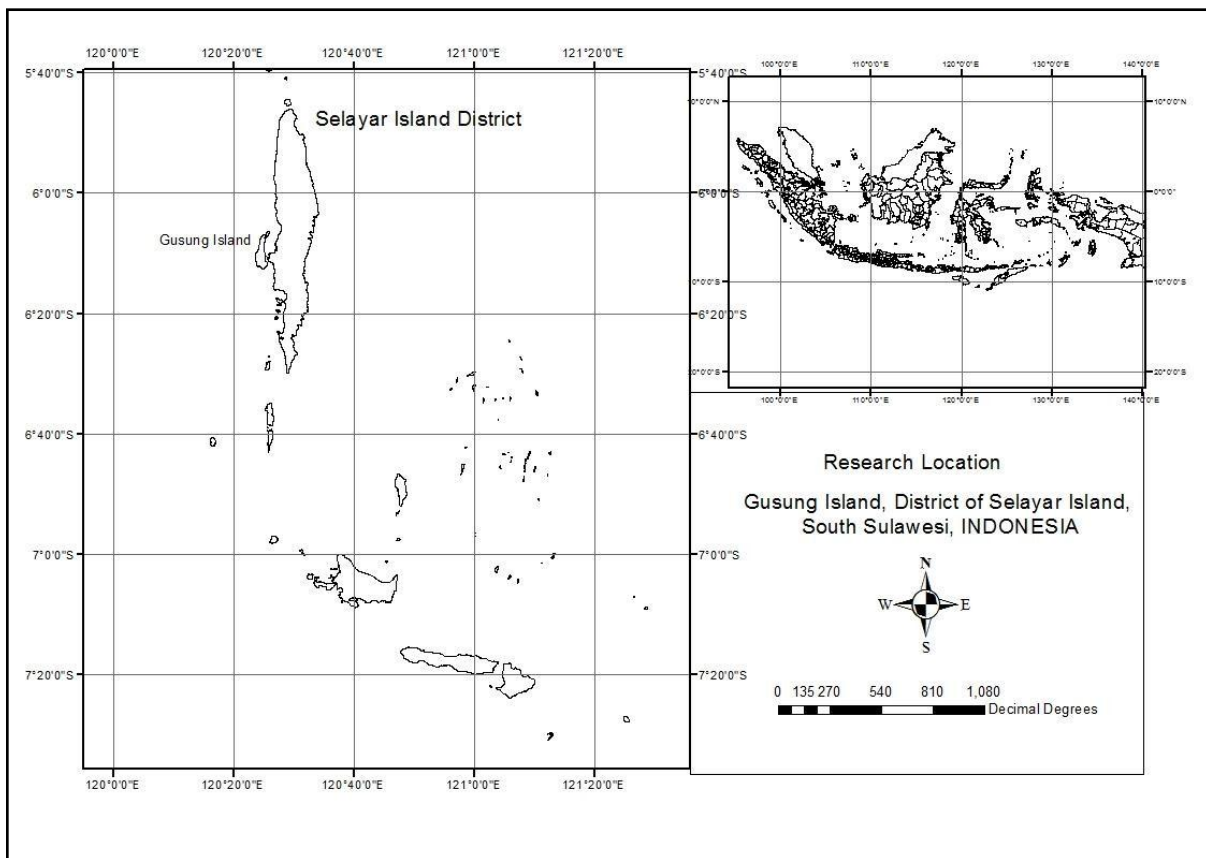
120°0'0"E 120°20'0"E 120°40'0"E 121°0'0"E 121°20'0"E

5°40'0"S
6°0'0"S
6°20'0"S
6°40'0"S
7°0'0"S
7°20'0"S

Selayar Island District

Gusung Island

5°40'0"S
6°0'0"S
6°20'0"S
6°40'0"S
7°0'0"S
7°20'0"S

120°0'0"E 120°20'0"E 120°40'0"E 121°0'0"E 121°20'0"E

100°0'0"E 110°0'0"E 120°0'0"E 130°0'0"E 140°0'0"E

10°0'0"N
0°0'0"
10°0'0"S
20°0'0"S

10°0'0"N
0°0'0"
10°0'0"S
20°0'0"S

100°0'0"E 110°0'0"E 120°0'0"E 130°0'0"E 140°0'0"E

Research Location

Gusung Island, District of Selayar Island, South Sulawesi, INDONESIA

N
W E
S

0 135 270 540 810 1,080
Decimal Degrees